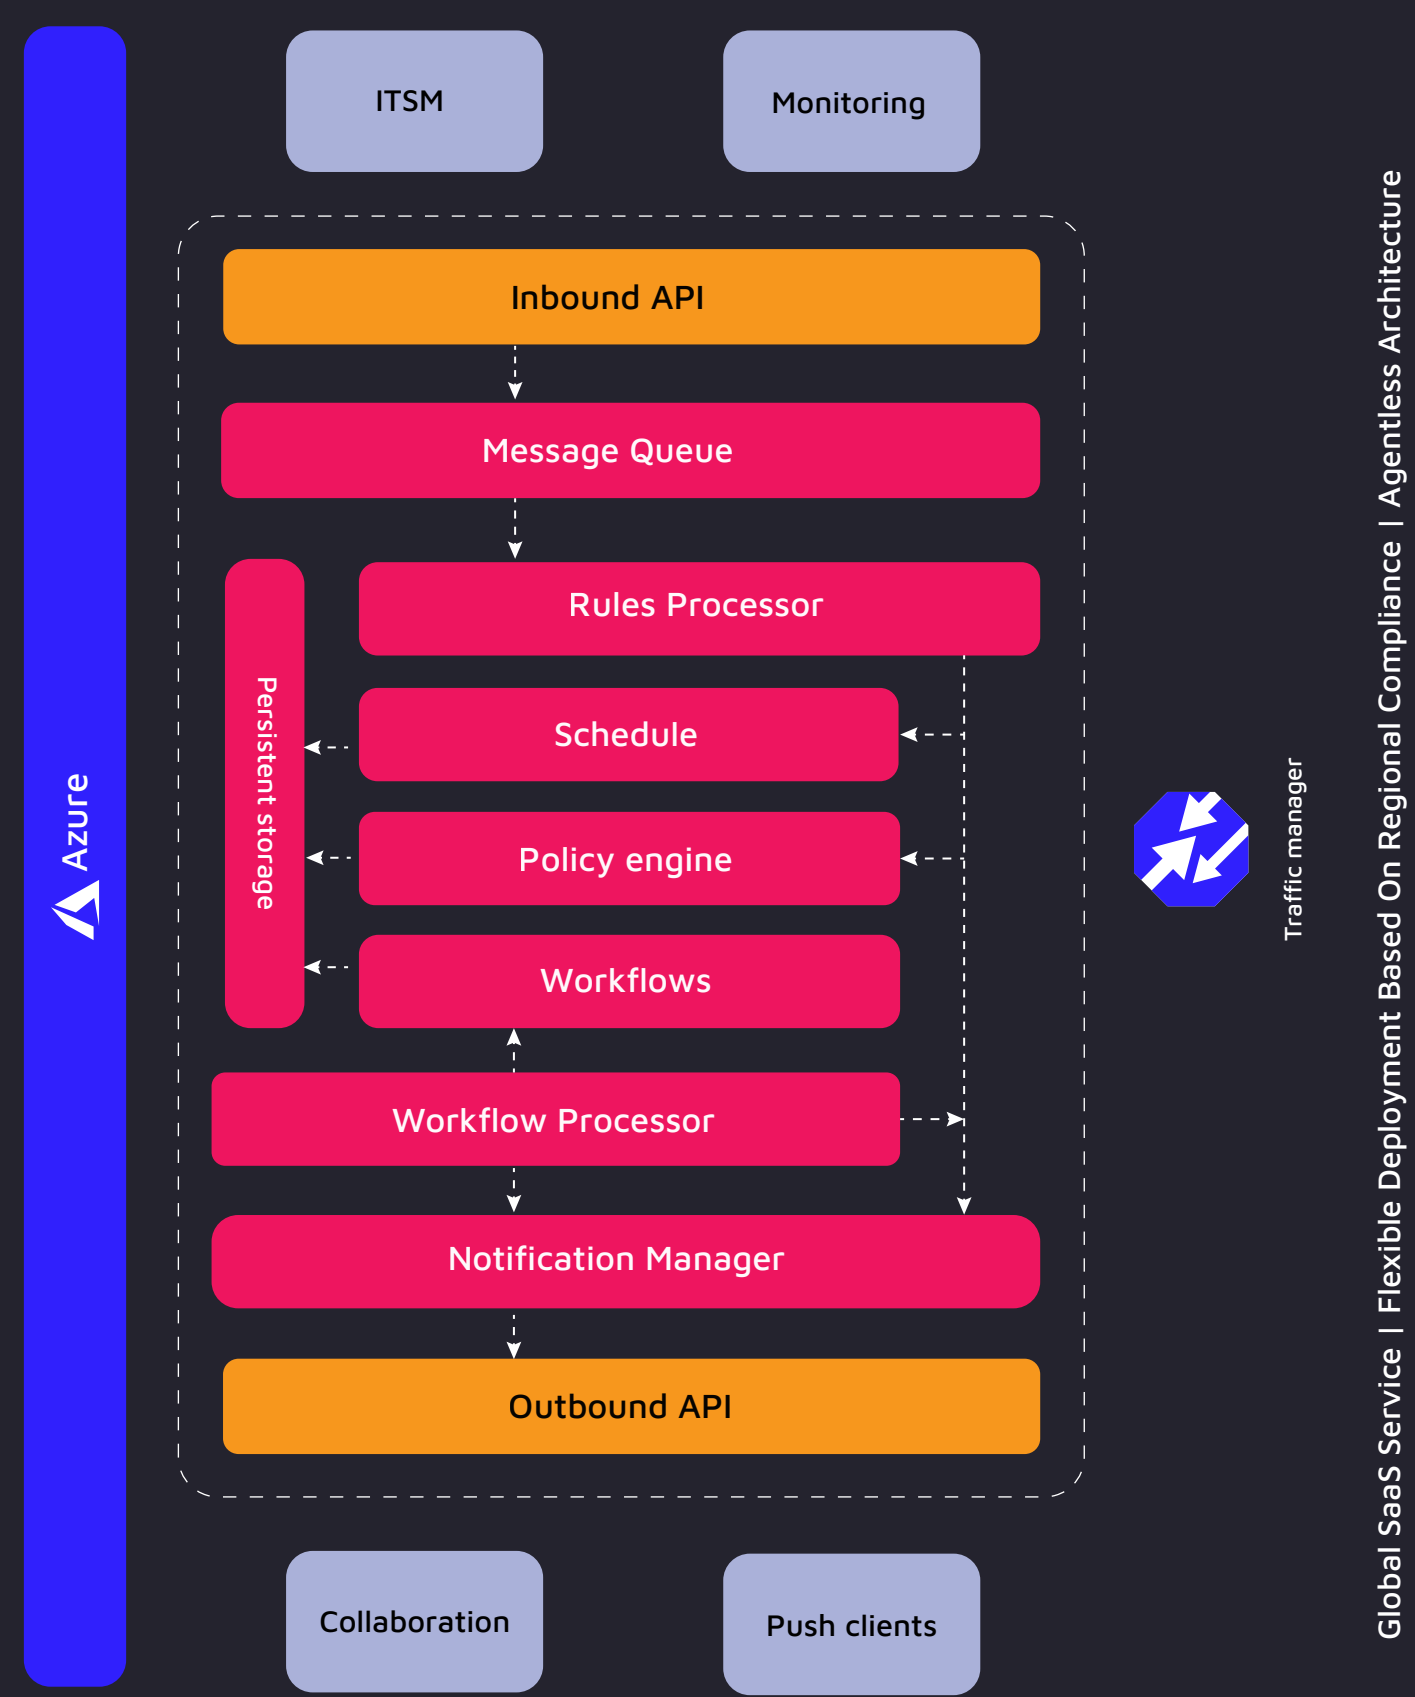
Azure

ITSM

Monitoring

Inbound API

Message Queue

Persistent storage

Rules Processor

Schedule

Policy engine

Workflows

Workflow Processor

Notification Manager

Outbound API

Traffic manager

Collaboration

Push clients

Global SaaS Service | Flexible Deployment Based On Regional Compliance | Agentless Architecture